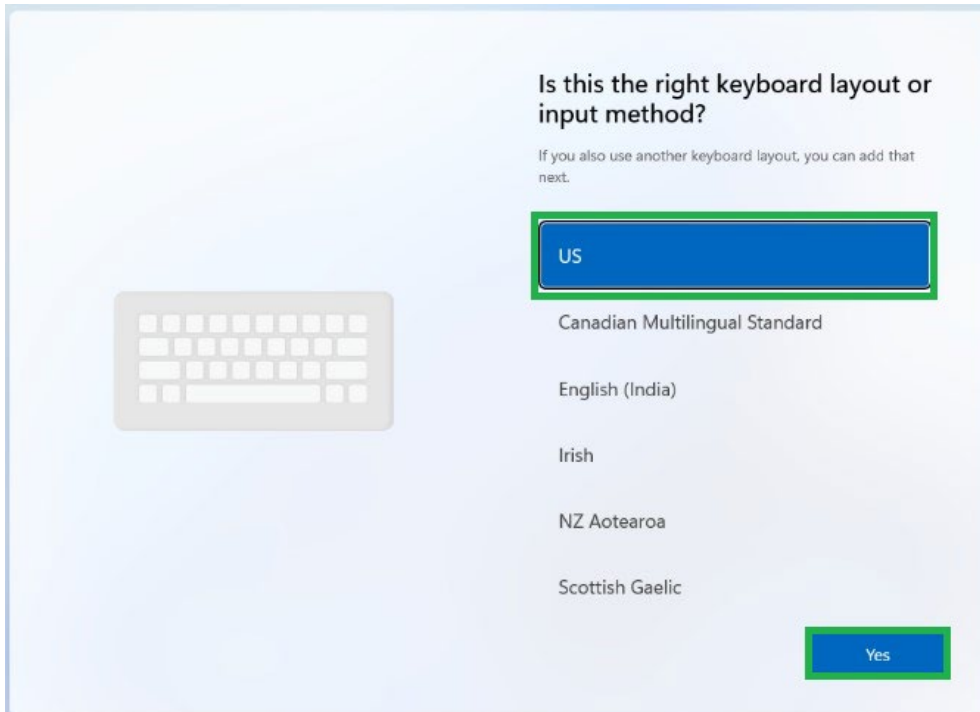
Is this the right keyboard layout or input method?

If you also use another keyboard layout, you can add that next.

US

Canadian Multilingual Standard

English (India)

Irish

NZ Aotearoa

Scottish Gaelic

Yes